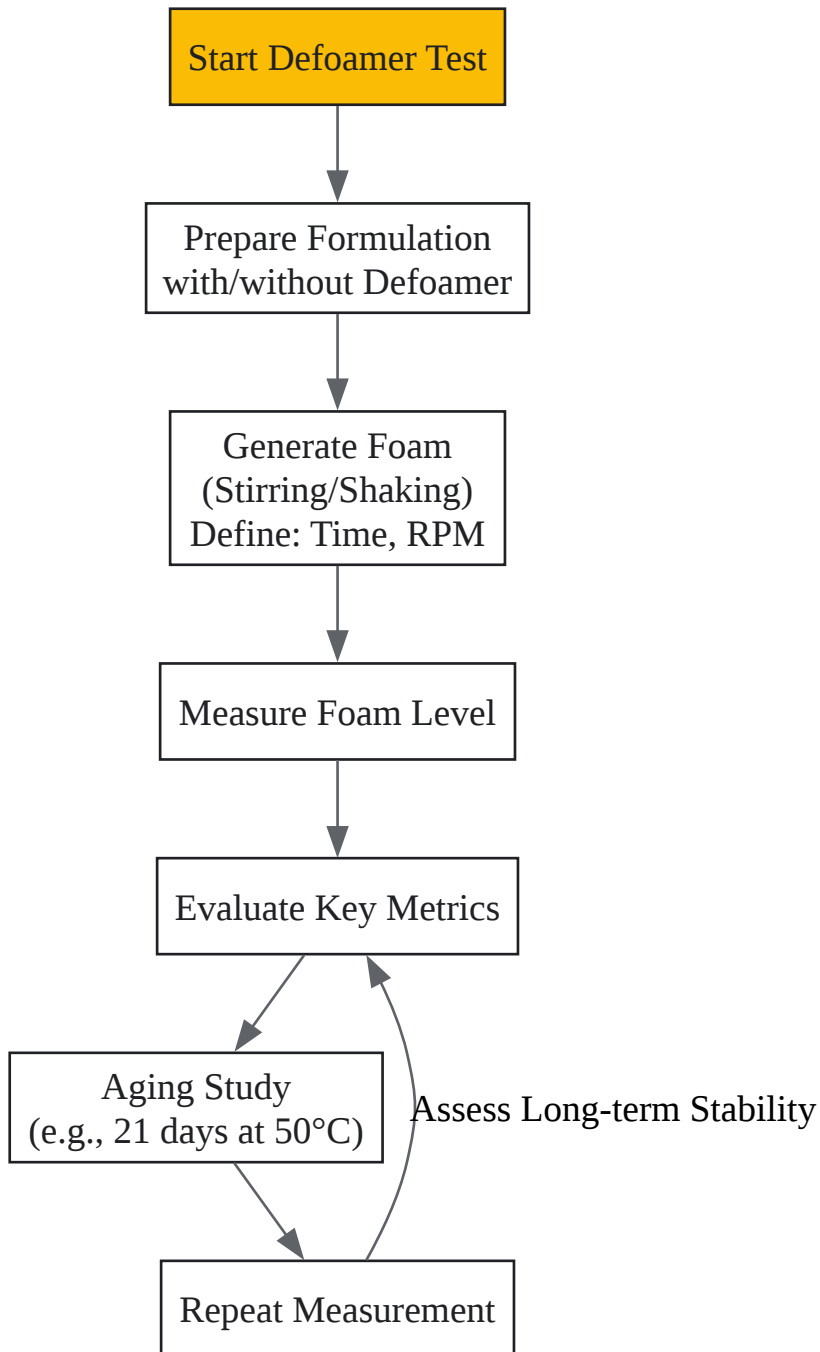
Start Defoamer Test

Prepare Formulation with/without Defoamer

Generate Foam (Stirring/Shaking) Define: Time, RPM

Measure Foam Level

Evaluate Key Metrics

Aging Study (e.g., 21 days at 50°C)

Assess Long-term Stability

Repeat Measurement